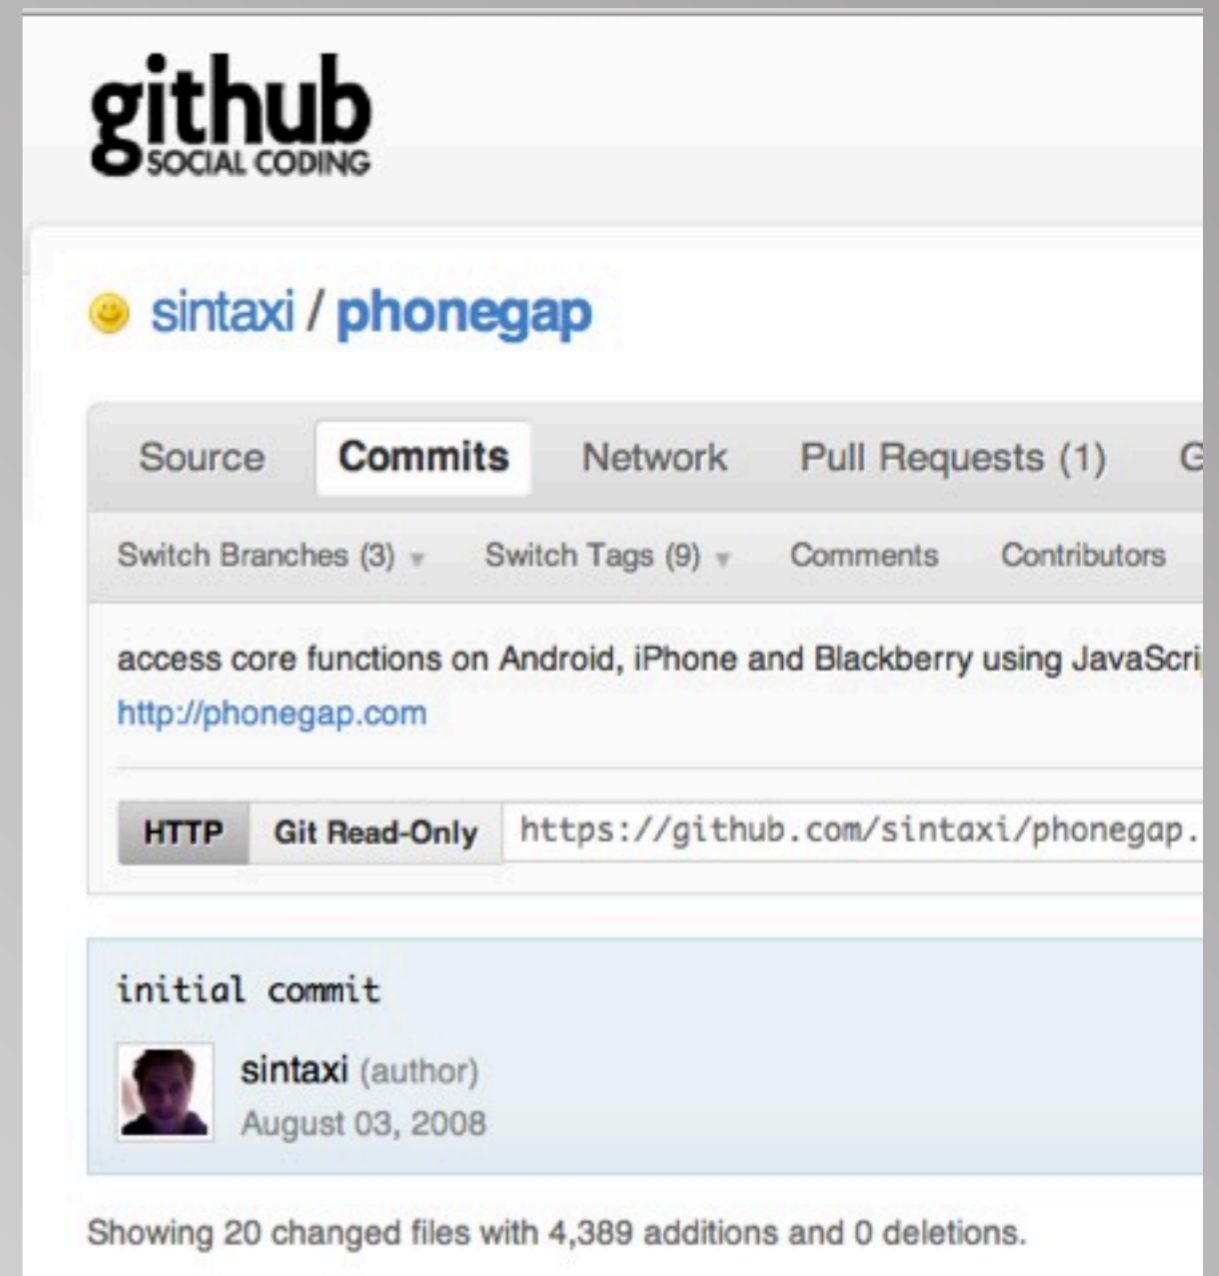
github
SOCIAL CODING

sintaxi / phonegap

Source Commits Network Pull Requests (1) G

Switch Branches (3) Switch Tags (9) Comments Contributors

access core functions on Android, iPhone and Blackberry using JavaScri
http://phonegap.com

HTTP Git Read-Only https://github.com/sintaxi/phonegap.

initial commit

sintaxi (author)
August 03, 2008

Showing 20 changed files with 4,389 additions and 0 deletions.